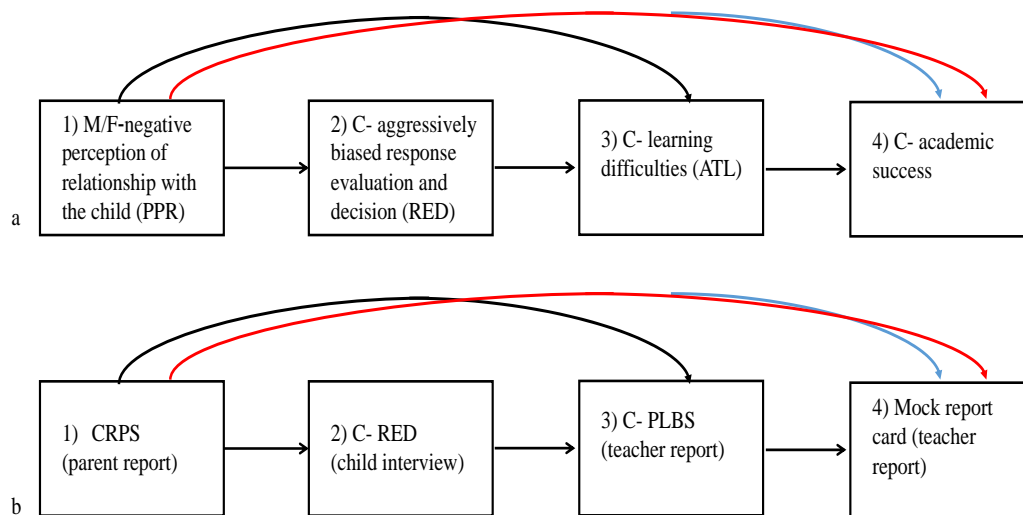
a

1) M/F-negative perception of relationship with the child (PPR)

2) C- aggressively biased response evaluation and decision (RED)

3) C- learning difficulties (ATL)

4) C- academic success

b

1) CRPS (parent report)

2) C- RED (child interview)

3) C- PLBS (teacher report)

4) Mock report card (teacher report)